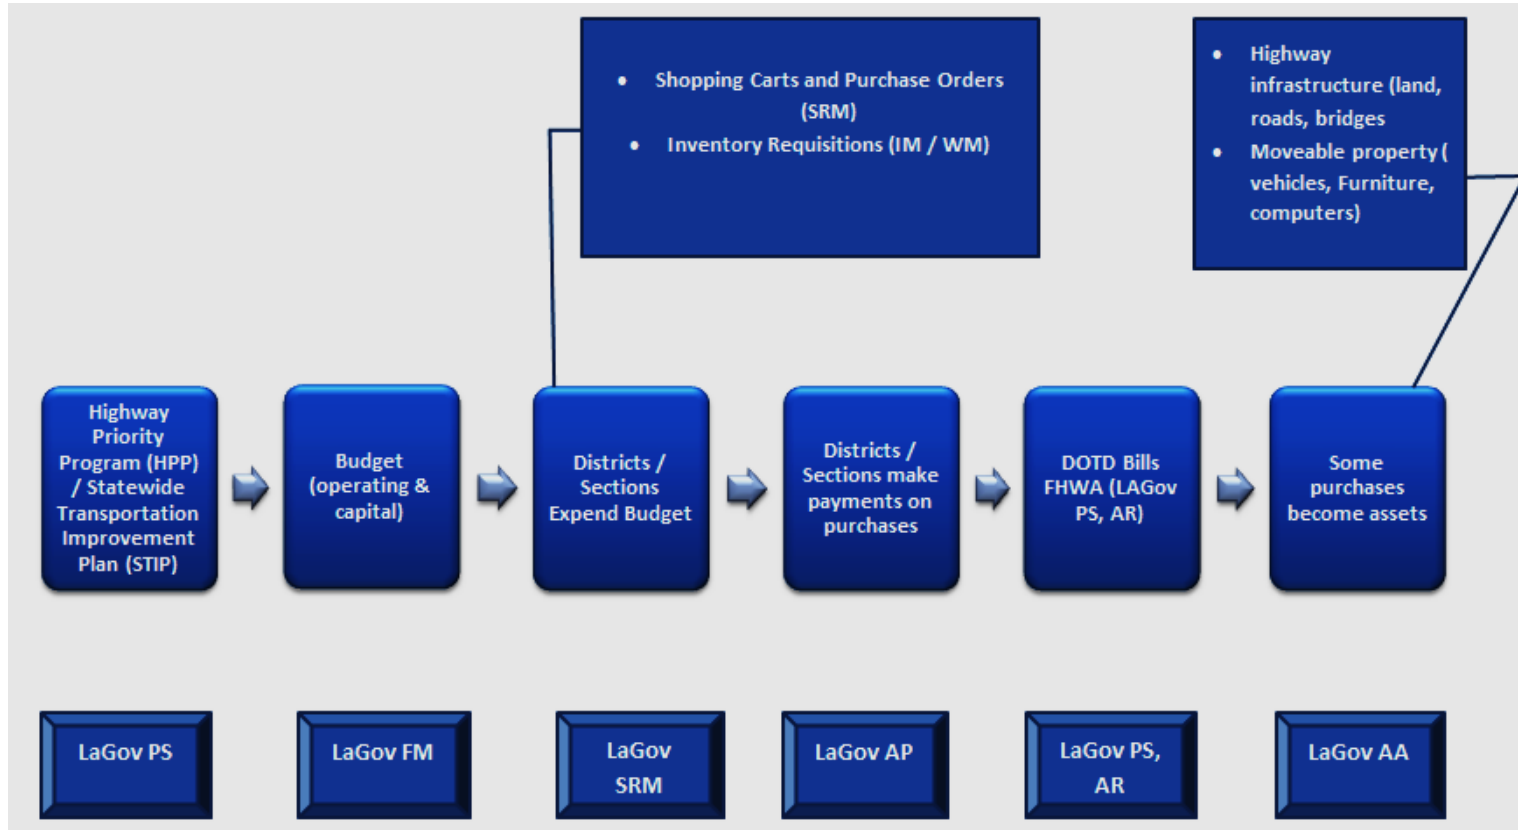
- Shopping Carts and Purchase Orders (SRM)
- Inventory Requisitions (IM / WM)

- Highway infrastructure (land, roads, bridges
- Moveable property ( vehicles, Furniture, computers)

Highway Priority Program (HPP) / Statewide Transportation Improvement Plan (STIP)

Budget (operating & capital)

Districts / Sections Expend Budget

Districts / Sections make payments on purchases

DOTD Bills FHWA (LAGov PS, AR)

Some purchases become assets

LaGov PS

LaGov FM

LaGov SRM

LaGov AP

LaGov PS, AR

LaGov AA